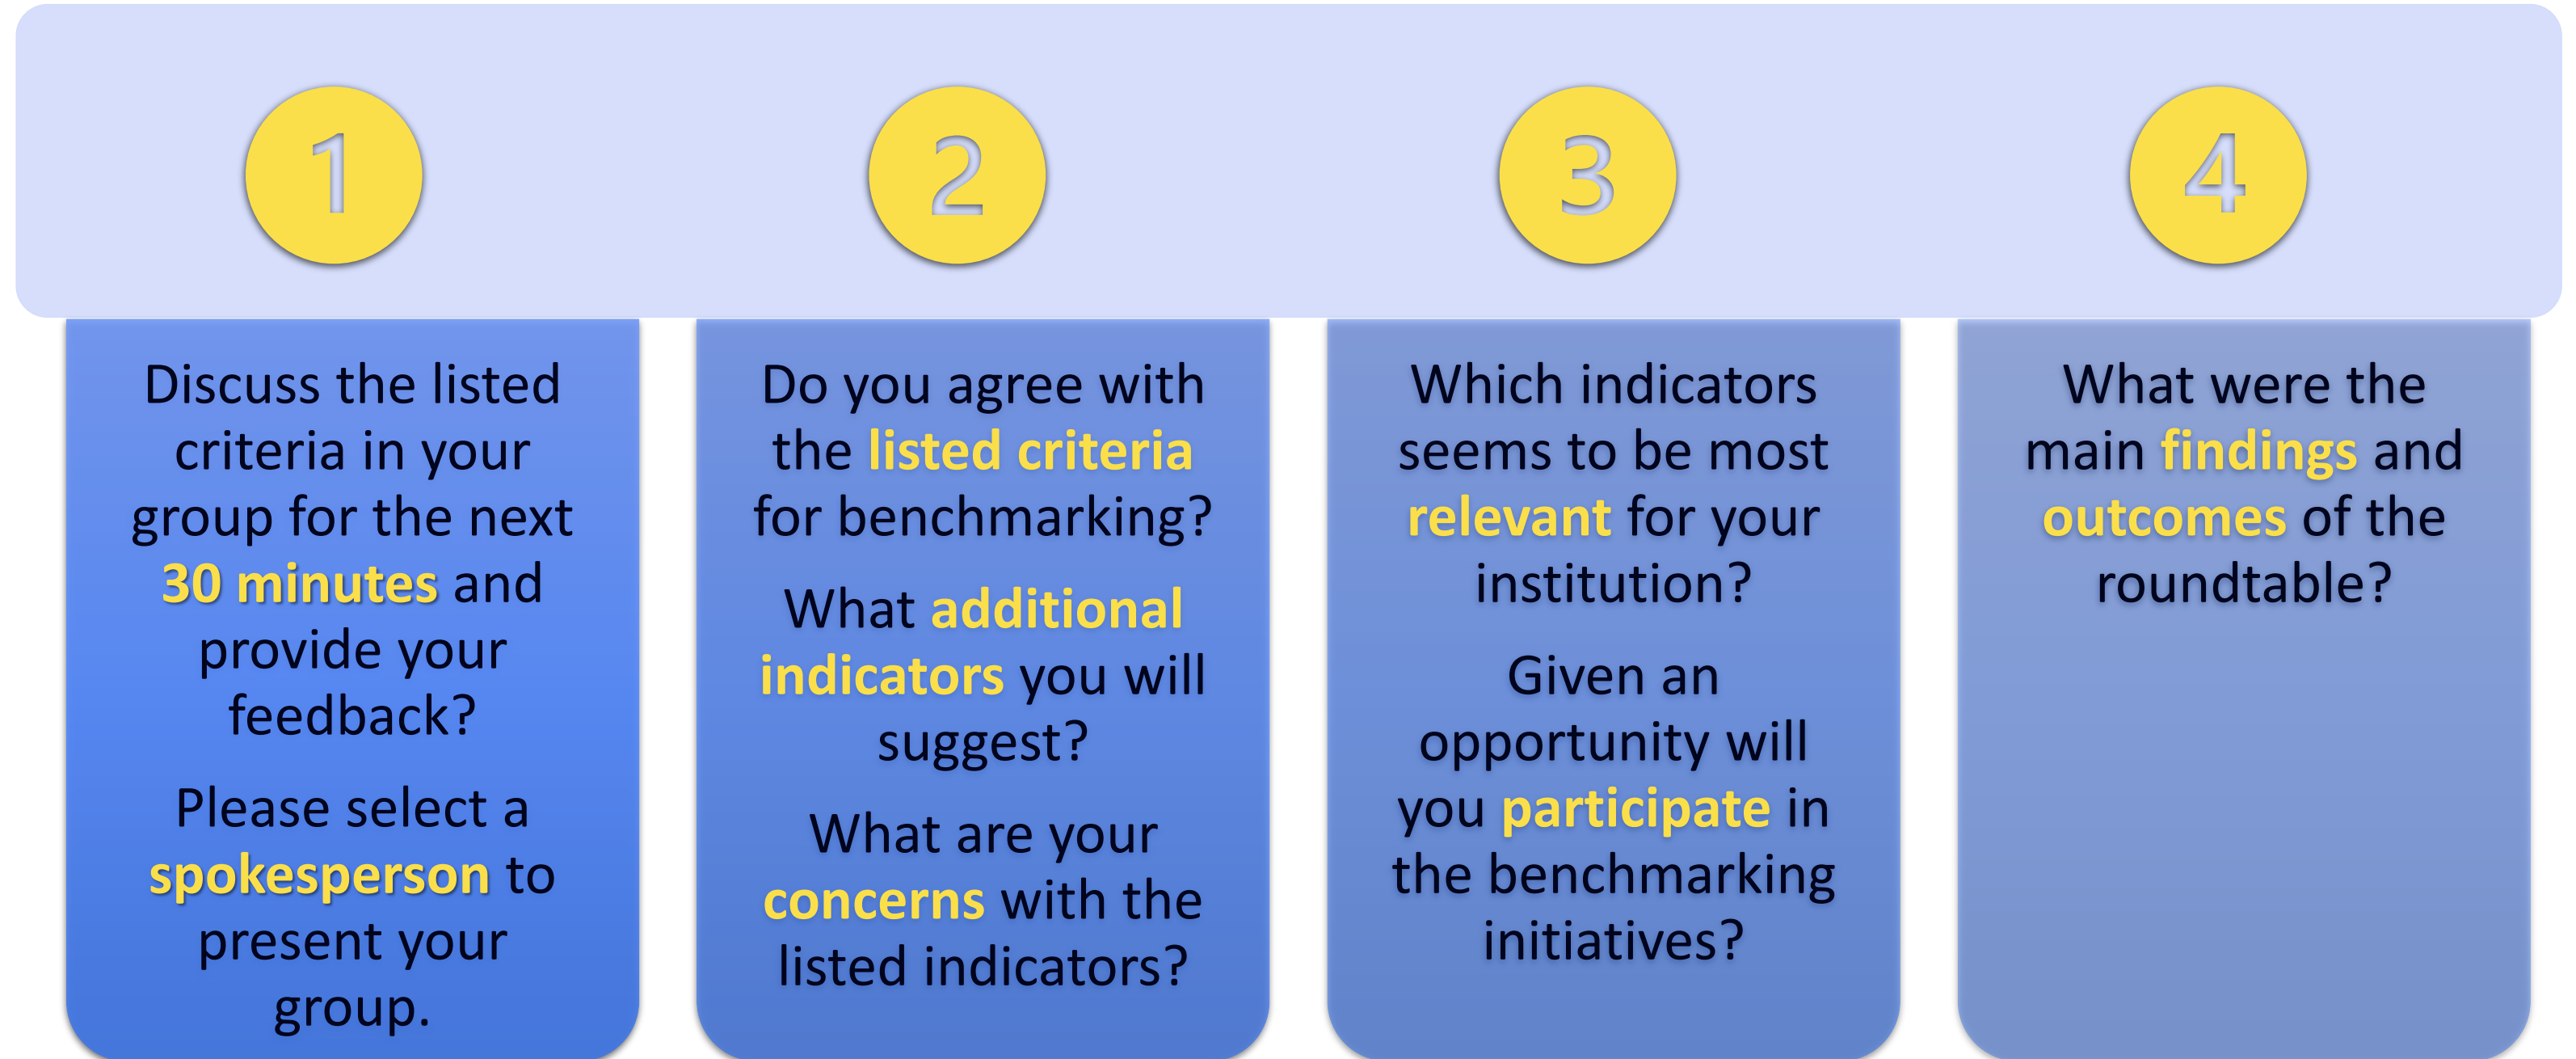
1

Discuss the listed criteria in your group for the next 30 minutes and provide your feedback?

Please select a spokesperson to present your group.

2

Do you agree with the listed criteria for benchmarking?

What additional indicators you will suggest?

What are your concerns with the listed indicators?

3

Which indicators seems to be most relevant for your institution?

Given an opportunity will you participate in the benchmarking initiatives?

4

What were the main findings and outcomes of the roundtable?